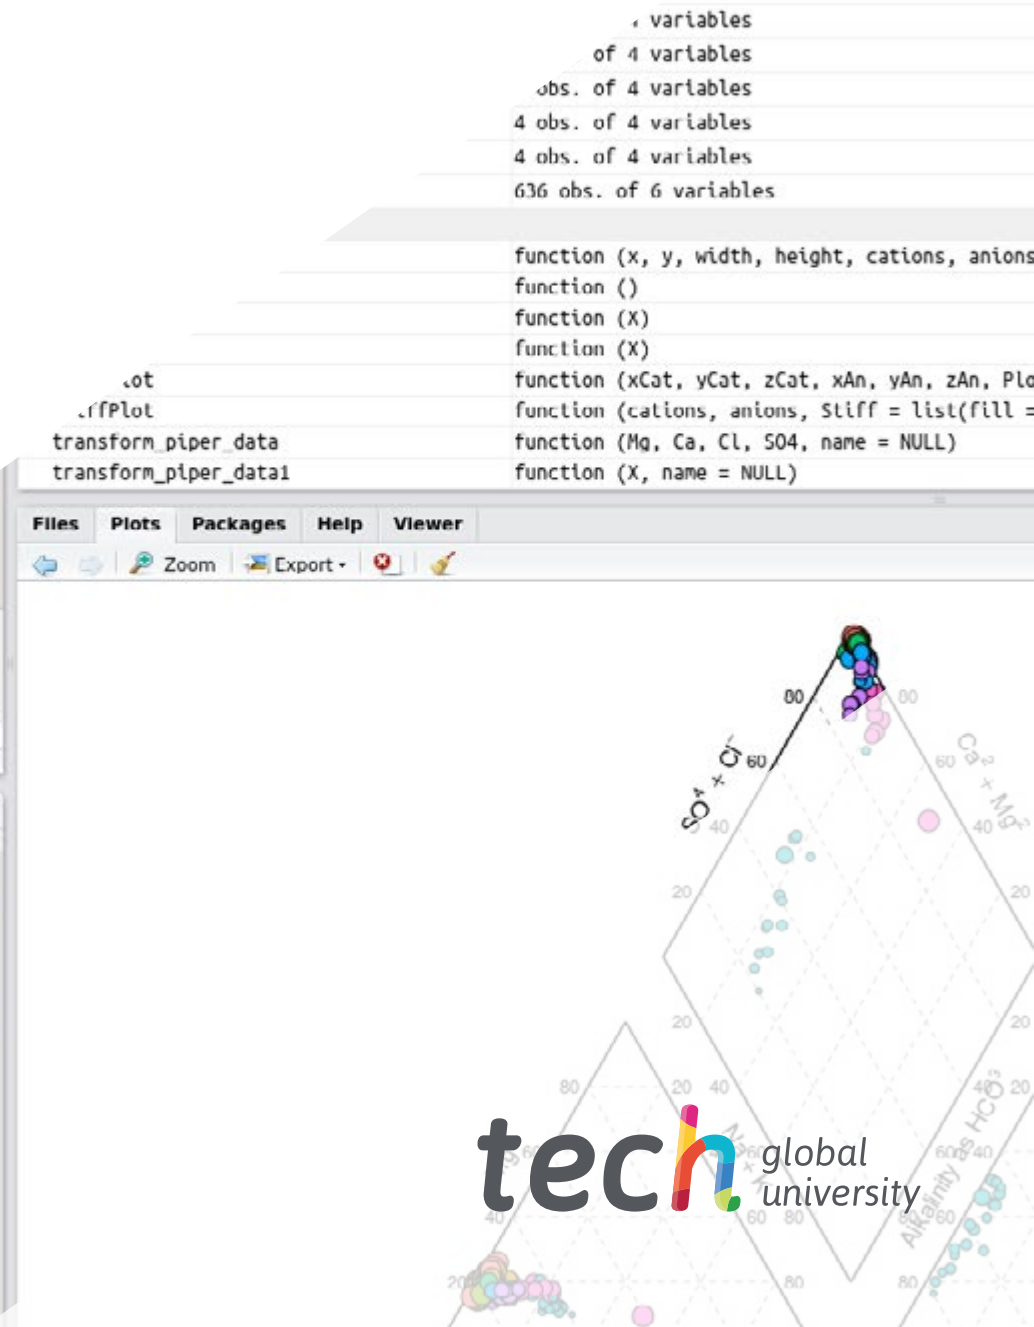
variables
of 4 variables
obs. of 4 variables
4 obs. of 4 variables
4 obs. of 4 variables
636 obs. of 6 variables

function (x, y, width, height, cations, anions
function ()
function (X)
function (X)
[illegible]ot function (xCat, yCat, zCat, xAn, yAn, zAn, Plo
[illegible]ffPlot function (cations, anions, Stiff = list(fill =
transform_piper_data function (Mg, Ca, Cl, SO4, name = NULL)
transform_piper_data1 function (X, name = NULL)

Files Plots Packages Help Viewer

Zoom Export

80
60
40
20
$SO_4^{2-} + Cl^-$
80
60
40
20
$Ca^{2+} + Mg^{2+}$
20
20
20
80
20 40
60
40
60 80
80
20
40
60
80
Alkalinity as $HCO_3^-$

tech global university